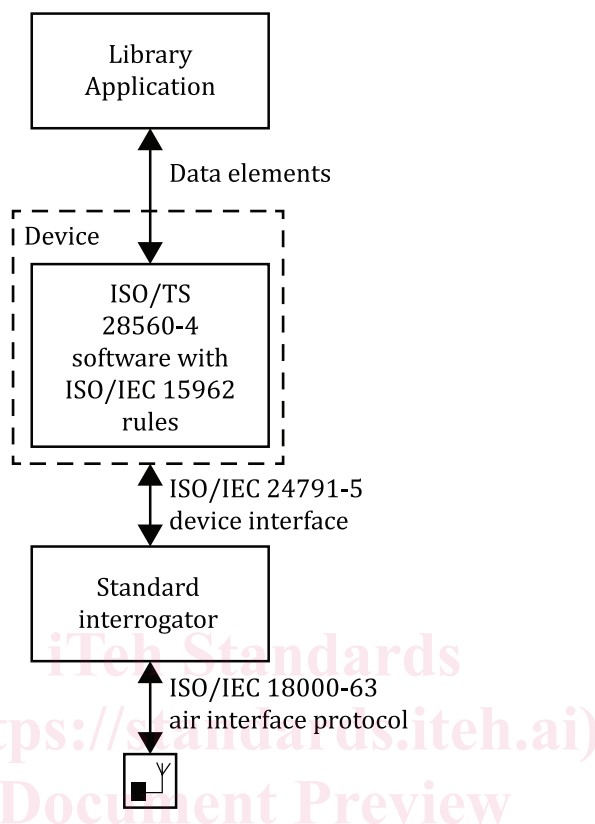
Library Application

Data elements

Device

ISO/TS 28560-4 software with ISO/IEC 15962 rules

ISO/IEC 24791-5 device interface

Standard interrogator

iTeh Standards

ISO/IEC 18000-63 air interface protocol

(https://standards.iteh.ai)

Document Preview